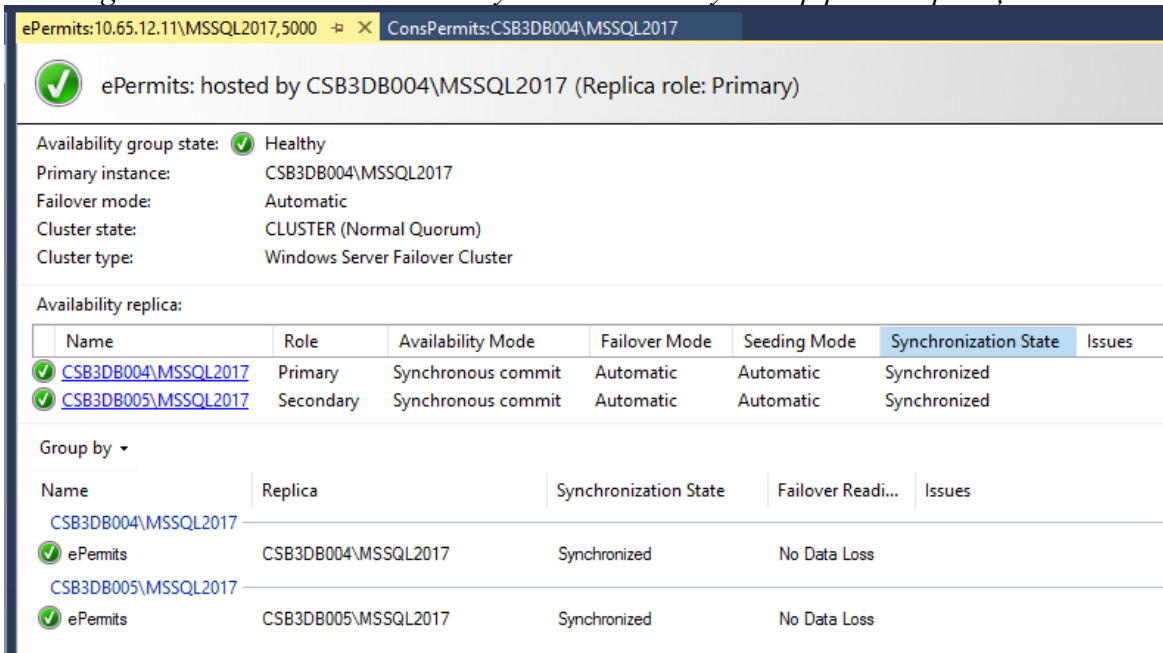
ePermits:10.65.12.11\MSSQL2017,5000 ⊕ ✕ ConsPermits:CSB3DB004\MSSQL2017

ePermits: hosted by CSB3DB004\MSSQL2017 (Replica role: Primary)

Availability group state: Healthy
Primary instance: CSB3DB004\MSSQL2017
Failover mode: Automatic
Cluster state: CLUSTER (Normal Quorum)
Cluster type: Windows Server Failover Cluster

Availability replica:

| Name | Role | Availability Mode | Failover Mode | Seeding Mode | Synchronization State | Issues |
|---|---|---|---|---|---|---|
| CSB3DB004\MSSQL2017 | Primary | Synchronous commit | Automatic | Automatic | Synchronized | |
| CSB3DB005\MSSQL2017 | Secondary | Synchronous commit | Automatic | Automatic | Synchronized | |

Group by ▾

| Name | Replica | Synchronization State | Failover Readi... | Issues |
|---|---|---|---|---|
| CSB3DB004\MSSQL2017 | | | | |
| ePermits | CSB3DB004\MSSQL2017 | Synchronized | No Data Loss | |
| CSB3DB005\MSSQL2017 | | | | |
| ePermits | CSB3DB005\MSSQL2017 | Synchronized | No Data Loss | |